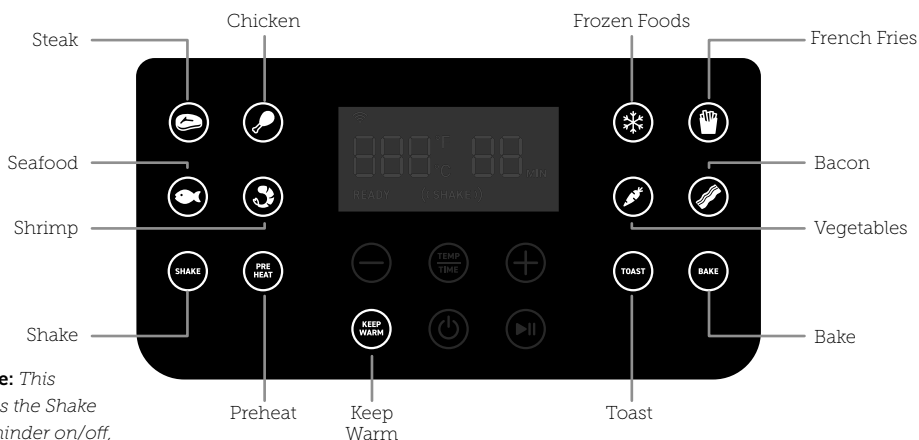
Steak
Chicken
Frozen Foods
French Fries
Seafood
Bacon
Shrimp
Vegetables
888 °F °C 88 MIN
READY (SHAKE)
TEMP TIME
SHAKE
PRE HEAT
TOAST
BAKE
KEEP WARM
Shake
Bake
e: This
s the Shake
minder on/off,
Preheat
Keep Warm
Toast